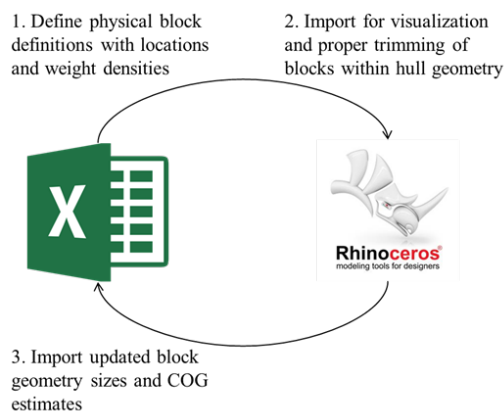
1. Define physical block definitions with locations and weight densities

2. Import for visualization and proper trimming of blocks within hull geometry

X

Rhinoceros®
modeling tools for designers

3. Import updated block geometry sizes and COG estimates